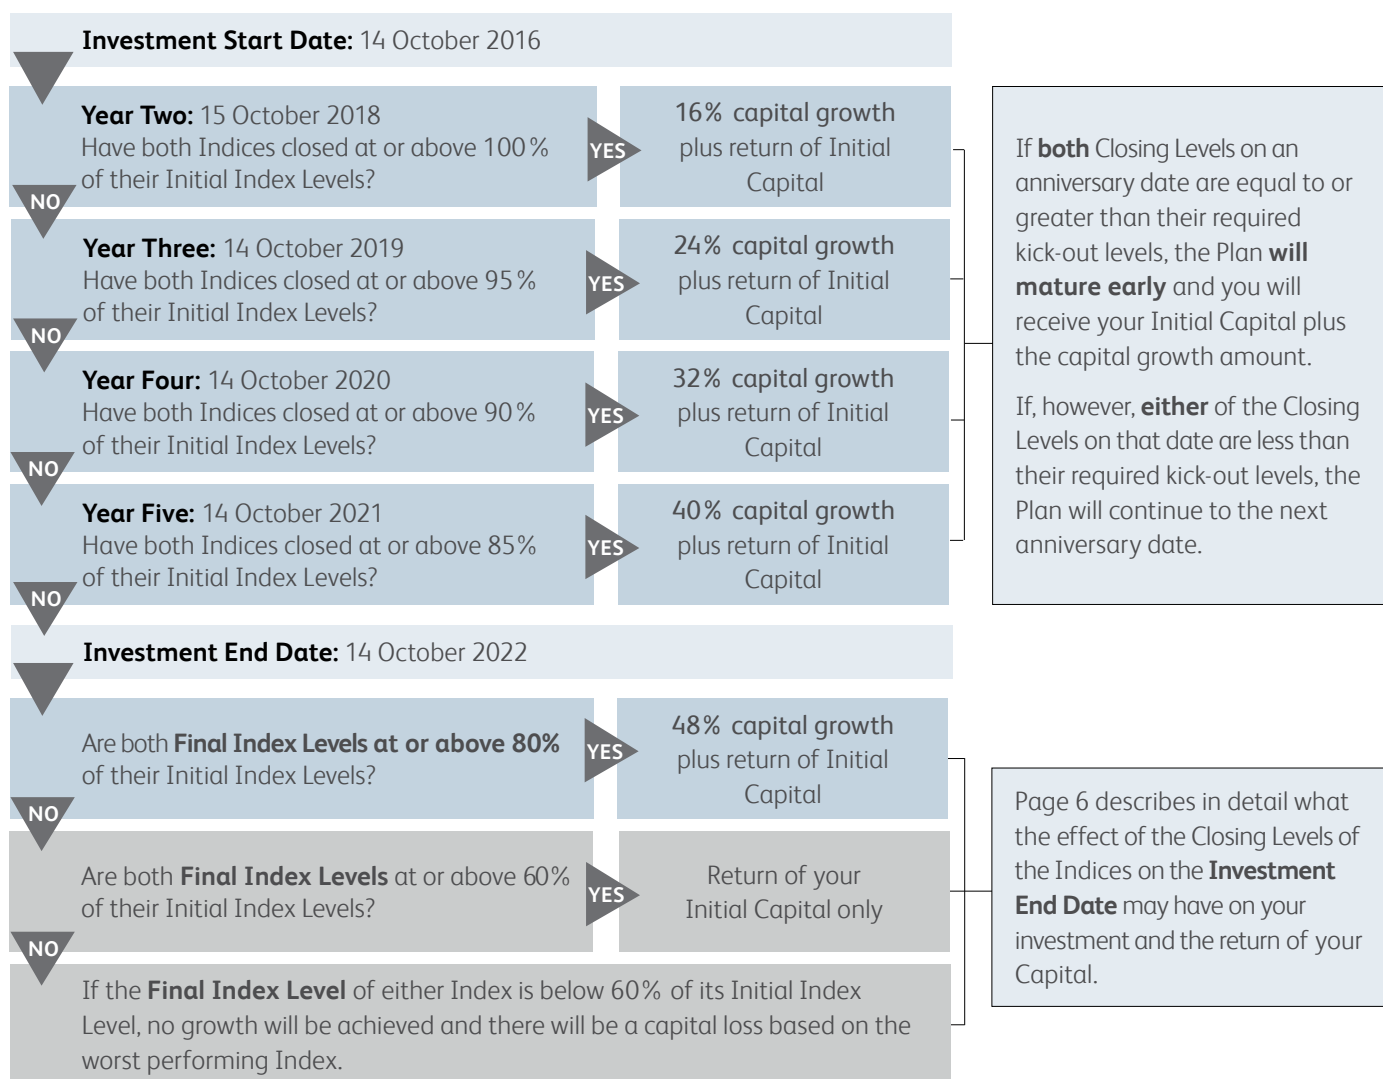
**Investment Start Date:** 14 October 2016

**Year Two:** 15 October 2018
Have both Indices closed at or above 100% of their Initial Index Levels?

YES

16% capital growth plus return of Initial Capital

NO

**Year Three:** 14 October 2019
Have both Indices closed at or above 95% of their Initial Index Levels?

YES

24% capital growth plus return of Initial Capital

NO

**Year Four:** 14 October 2020
Have both Indices closed at or above 90% of their Initial Index Levels?

YES

32% capital growth plus return of Initial Capital

NO

**Year Five:** 14 October 2021
Have both Indices closed at or above 85% of their Initial Index Levels?

YES

40% capital growth plus return of Initial Capital

NO

If **both** Closing Levels on an anniversary date are equal to or greater than their required kick-out levels, the Plan **will mature early** and you will receive your Initial Capital plus the capital growth amount.

If, however, **either** of the Closing Levels on that date are less than their required kick-out levels, the Plan will continue to the next anniversary date.

**Investment End Date:** 14 October 2022

Are both **Final Index Levels at or above 80%** of their Initial Index Levels?

YES

48% capital growth plus return of Initial Capital

NO

Are both **Final Index Levels** at or above 60% of their Initial Index Levels?

YES

Return of your Initial Capital only

NO

If the **Final Index Level** of either Index is below 60% of its Initial Index Level, no growth will be achieved and there will be a capital loss based on the worst performing Index.

Page 6 describes in detail what the effect of the Closing Levels of the Indices on the **Investment End Date** may have on your investment and the return of your Capital.